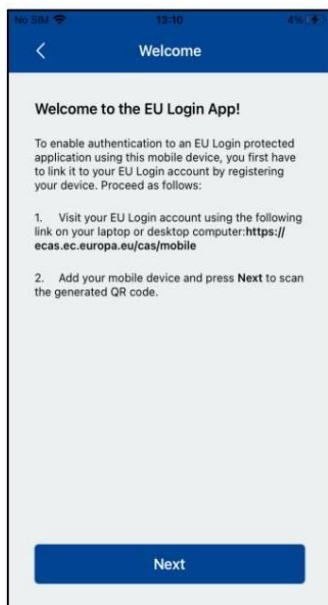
No SIM 13:10 4%

<

Welcome

Welcome to the EU Login App!

To enable authentication to an EU Login protected application using this mobile device, you first have to link it to your EU Login account by registering your device. Proceed as follows:

1. Visit your EU Login account using the following link on your laptop or desktop computer:https://ecas.ec.europa.eu/cas/mobile

2. Add your mobile device and press Next to scan the generated QR code.

Next